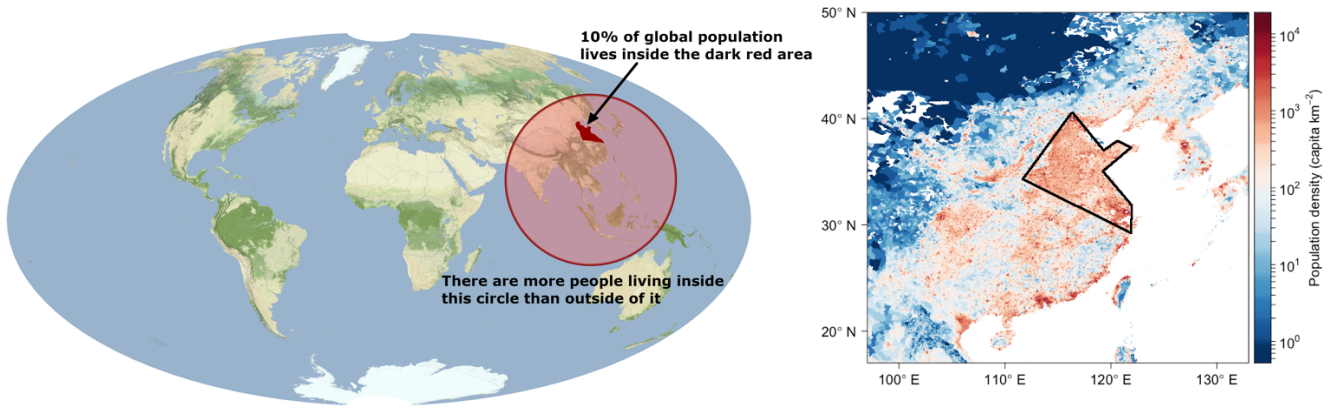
10% of global population lives inside the dark red area

There are more people living inside this circle than outside of it

50° N
40° N
30° N
20° N
100° E
110° E
120° E
130° E

Population density (capita km$^{-2}$)
$10^4$
$10^3$
$10^2$
$10^1$
$10^0$